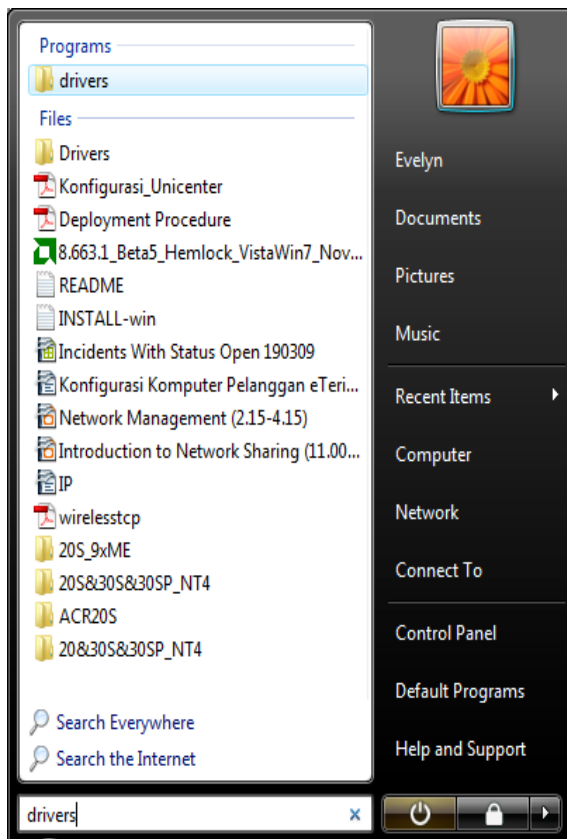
Programs

drivers

Files

Drivers

Konfigurasi_Unicenter

Deployment Procedure

8.663.1_Beta5_Hemlock_VistaWin7_Nov...

README

INSTALL-win

Incidents With Status Open 190309

Konfigurasi Komputer Pelanggan eTeri...

Network Management (2.15-4.15)

Introduction to Network Sharing (11.00...

IP

wirelesstcp

20S_9xME

20S&30S&30SP_NT4

ACR20S

20&30S&30SP_NT4

Search Everywhere

Search the Internet

drivers

Evelyn

Documents

Pictures

Music

Recent Items

Computer

Network

Connect To

Control Panel

Default Programs

Help and Support